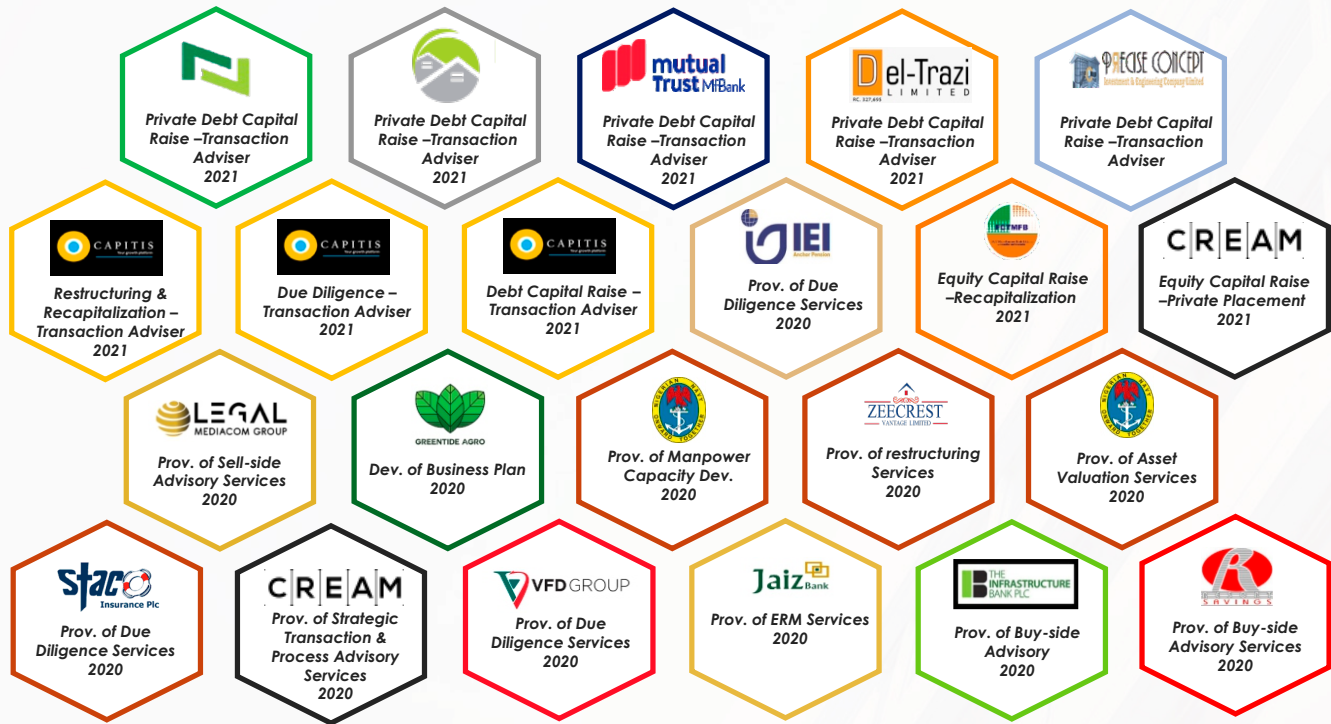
Private Debt Capital Raise –Transaction Adviser 2021

Private Debt Capital Raise –Transaction Adviser 2021

mutual Trust MfBank

Private Debt Capital Raise –Transaction Adviser 2021

Del-Trazi LIMITED

RC. 327,495

Private Debt Capital Raise –Transaction Adviser 2021

PRECISE CONCEPT

Private Debt Capital Raise –Transaction Adviser

CAPITIS

Restructuring & Recapitalization – Transaction Adviser 2021

CAPITIS

Due Diligence – Transaction Adviser 2021

CAPITIS

Debt Capital Raise – Transaction Adviser 2021

IEI

Anchor Pension

Prov. of Due Diligence Services 2020

Equity Capital Raise –Recapitalization 2021

CREAM

Equity Capital Raise –Private Placement 2021

LEGAL MEDIACOM GROUP

Prov. of Sell-side Advisory Services 2020

GREENTIDE AGRO

Dev. of Business Plan 2020

Prov. of Manpower Capacity Dev. 2020

ZEECREST VANTAGE LIMITED

Prov. of restructuring Services 2020

Prov. of Asset Valuation Services 2020

staco Insurance Plc

Prov. of Due Diligence Services 2020

CREAM

Prov. of Strategic Transaction & Process Advisory Services 2020

VFD GROUP

Prov. of Due Diligence Services 2020

Jaiz Bank

Prov. of ERM Services 2020

THE INFRASTRUCTURE BANK PLC

Prov. of Buy-side Advisory 2020

SAVINGS

Prov. of Buy-side Advisory Services 2020